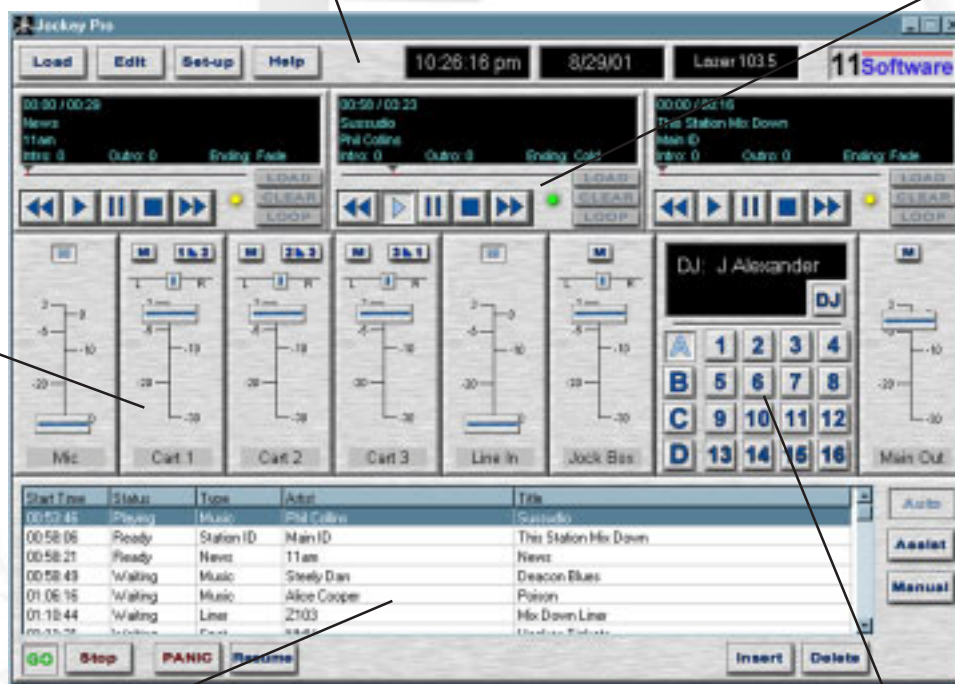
Jockey Pro

Load Edit Set-up Help

10:26:16 pm 8/29/01 Lazer 103.5 11Software

00:00 / 00:29
News
11am
Intro: 0 Outro: 0 Ending: Fade

LOAD CLEAR LOOP

00:58 / 03:23
Sussudio
Phil Collins
Intro: 0 Outro: 0 Ending: Cold

LOAD CLEAR LOOP

00:00 / 02:16
This Station Mix Down
Main ID
Intro: 0 Outro: 0 Ending: Fade

LOAD CLEAR LOOP

M 1 & 2 M 2 & 3 M 3 & 1 M M

L R L R L R L R

Mic Cart 1 Cart 2 Cart 3 Line In Jock Box Main Out

DJ: J Alexander

DJ

A 1 2 3 4
B 5 6 7 8
C 9 10 11 12
D 13 14 15 16

| Start Time | Status | Type | Artist | Title |
|---|---|---|---|---|
| 00:52:46 | Playing | Music | Phil Collins | Sussudio |
| 00:58:06 | Ready | Station ID | Main ID | This Station Mix Down |
| 00:58:21 | Ready | News | 11am | News |
| 00:58:49 | Waiting | Music | Steely Dan | Deacon Blues |
| 01:06:16 | Waiting | Music | Alice Cooper | Poison |
| 01:10:44 | Waiting | Liner | Z103 | Mix Down Liner |
| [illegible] | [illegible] | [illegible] | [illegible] | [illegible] |

Auto
Assist
Manual

GO Stop PANIC Resume Insert Delete